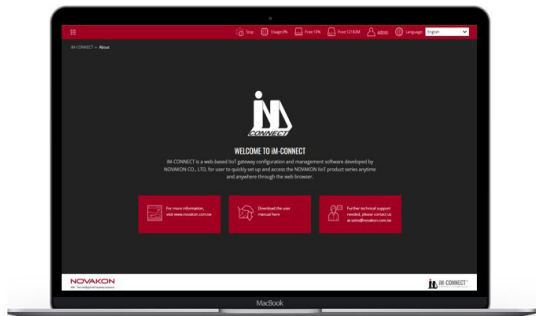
Stop Usage 0% Free 74% Free 57.8GM admin Language English

IM-CONNECT > About

CONNECT

WELCOME TO IM-CONNECT

IM-CONNECT is a web-based IIoT gateway configuration and management software developed by NOVAKON CO., LTD. for user to quickly set up and access the NOVAKON IIoT product series anytime and anywhere through the web browser.

For more information, visit www.novakon.com.tw

Download the user manual here

Further technical support needed, please contact us at sales@novakon.com.tw

NOVAKON

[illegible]

IM-CONNECT

MacBook